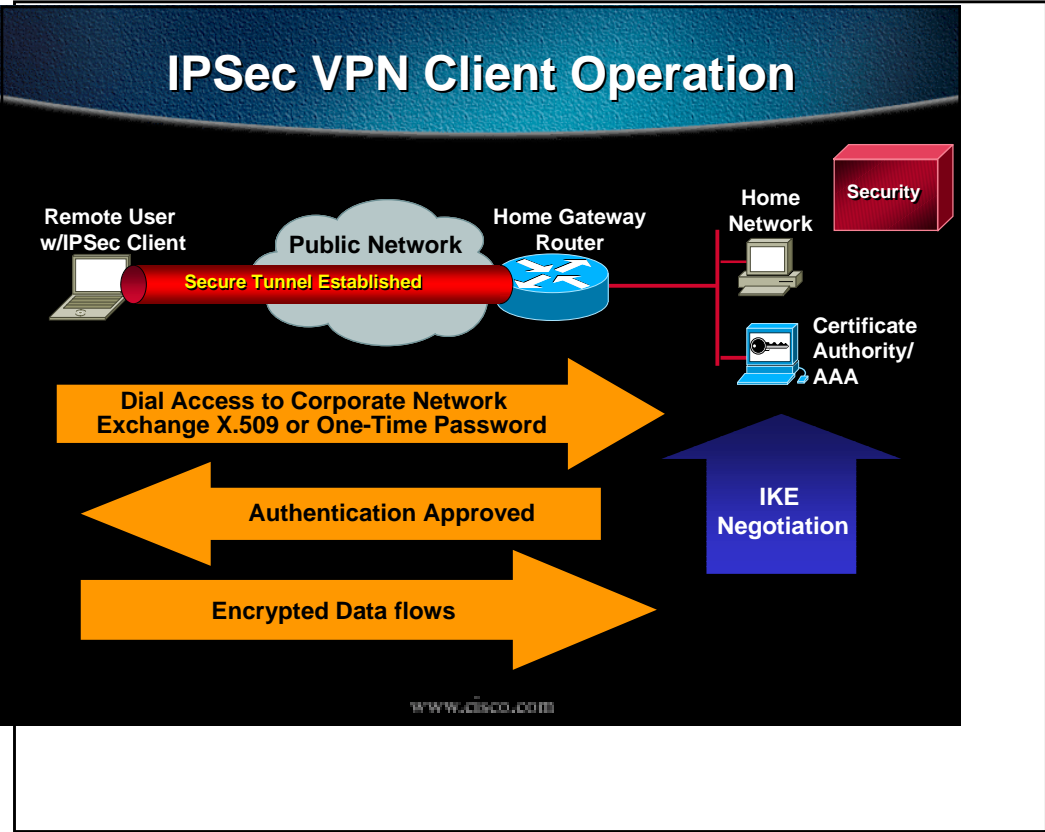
IPSec VPN Client Operation

Security

Remote User w/IPSec Client

Public Network

Home Gateway Router

Home Network

Secure Tunnel Established

Certificate Authority/ AAA

Dial Access to Corporate Network Exchange X.509 or One-Time Password

Authentication Approved

IKE Negotiation

Encrypted Data flows

www.cisco.com